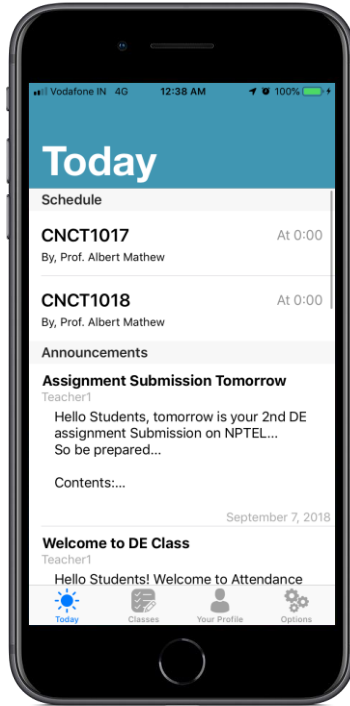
Vodafone IN 4G 12:38 AM 100%

Today

Schedule

CNCT1017
At 0:00
By, Prof. Albert Mathew

CNCT1018
At 0:00
By, Prof. Albert Mathew

Announcements

Assignment Submission Tomorrow
Teacher1
Hello Students, tomorrow is your 2nd DE assignment Submission on NPTEL...
So be prepared...

Contents:...

September 7, 2018

Welcome to DE Class
Teacher1
Hello Students! Welcome to Attendance

Today
Classes
Your Profile
Options